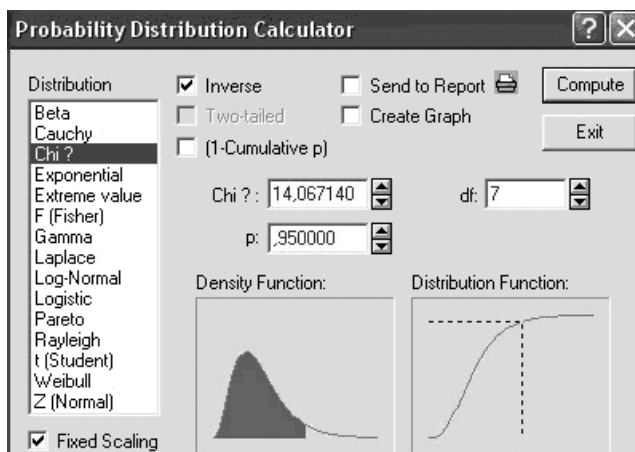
Probability Distribution Calculator

Distribution
Beta
Cauchy
Chi ?
Exponential
Extreme value
F (Fisher)
Gamma
Laplace
Log-Normal
Logistic
Pareto
Rayleigh
t (Student)
Weibull
Z (Normal)

Fixed Scaling

Inverse
Two-tailed
(1-Cumulative p)
Send to Report
Create Graph
Compute
Exit

Chi ? : 14,067140
df: 7
p: ,950000

Density Function:
Distribution Function: